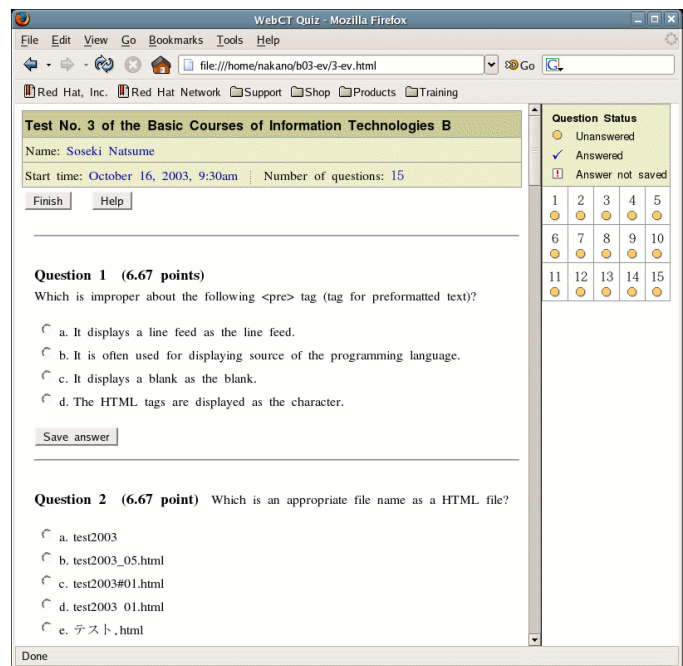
WebCT Quiz - Mozilla Firefox

File Edit View Go Bookmarks Tools Help

file:///home/nakano/b03-ev/3-ev.html

Go

Red Hat, Inc. Red Hat Network Support Shop Products Training

Test No. 3 of the Basic Courses of Information Technologies B

Name: Soseki Natsume

Start time: October 16, 2003, 9:30am Number of questions: 15

Finish Help

Question 1 (6.67 points)
Which is improper about the following <pre> tag (tag for preformatted text)?

a. It displays a line feed as the line feed.
b. It is often used for displaying source of the programming language.
c. It displays a blank as the blank.
d. The HTML tags are displayed as the character.

Save answer

Question 2 (6.67 point) Which is an appropriate file name as a HTML file?

a. test2003
b. test2003_05.html
c. test2003#01.html
d. test2003 01.html
e. テスト.html

Question Status
Unanswered
Answered
Answer not saved

| 1 | 2 | 3 | 4 | 5 |
|---|---|---|---|---|
| 6 | 7 | 8 | 9 | 10 |
| 11 | 12 | 13 | 14 | 15 |

Done